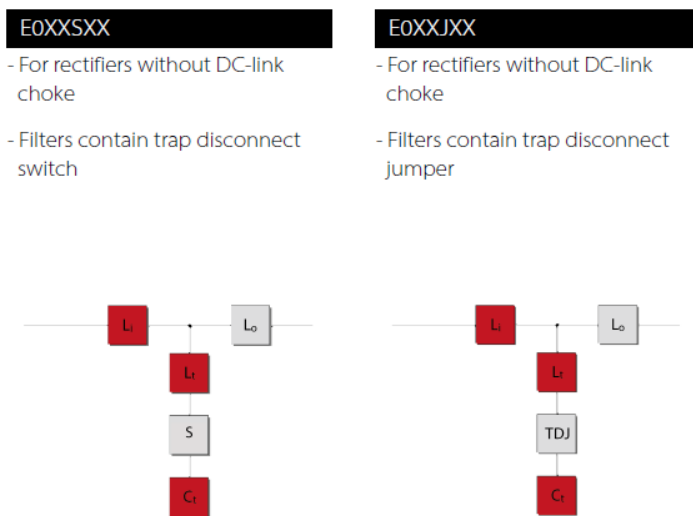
E0XXSXX

- For rectifiers without DC-link choke

- Filters contain trap disconnect switch

$L_i$

$L_o$

$L_t$

S

$C_t$

E0XXJXX

- For rectifiers without DC-link choke

- Filters contain trap disconnect jumper

$L_i$

$L_o$

$L_t$

TDJ

$C_t$